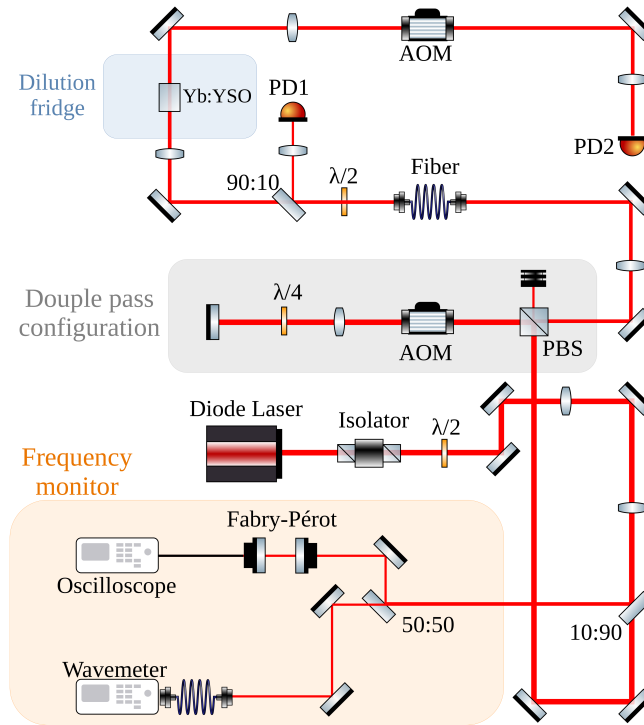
AOM

Dilution fridge

Yb:YSO

PD1

PD2

90:10

$\lambda/2$

Fiber

Douple pass configuration

$\lambda/4$

AOM

PBS

Diode Laser

Isolator

$\lambda/2$

Frequency monitor

Fabry-Pérot

Oscilloscope

50:50

10:90

Wavemeter